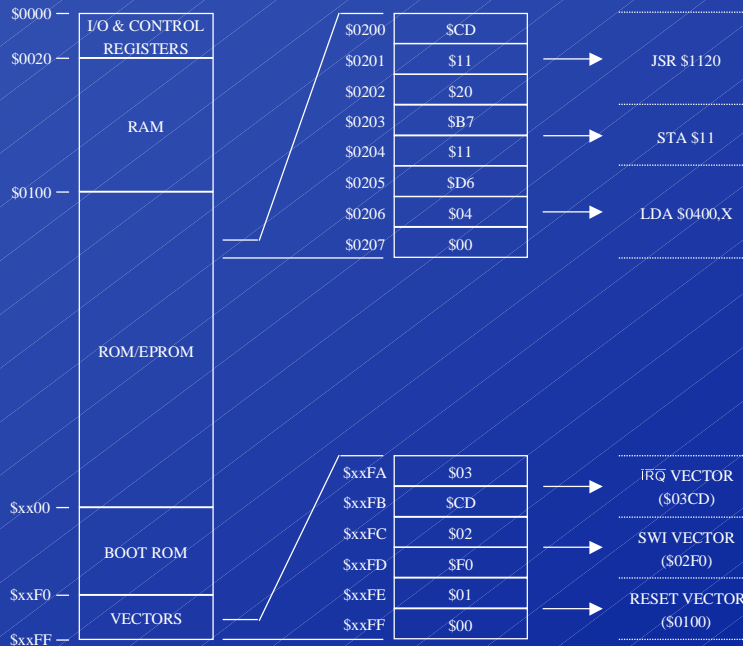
$0000
$0020
$0100
$xx00
$xxF0
$xxFF

I/O & CONTROL REGISTERS
RAM
ROM/EPROM
BOOT ROM
VECTORS

| | |
|---|---|
| $0200 | $CD |
| $0201 | $11 |
| $0202 | $20 |
| $0203 | $B7 |
| $0204 | $11 |
| $0205 | $D6 |
| $0206 | $04 |
| $0207 | $00 |

JSR $1120
STA $11
LDA $0400,X

| | |
|---|---|
| $xxFA | $03 |
| $xxFB | $CD |
| $xxFC | $02 |
| $xxFD | $F0 |
| $xxFE | $01 |
| $xxFF | $00 |

$\overline{IRQ}$ VECTOR ($03CD)
SWI VECTOR ($02F0)
RESET VECTOR ($0100)